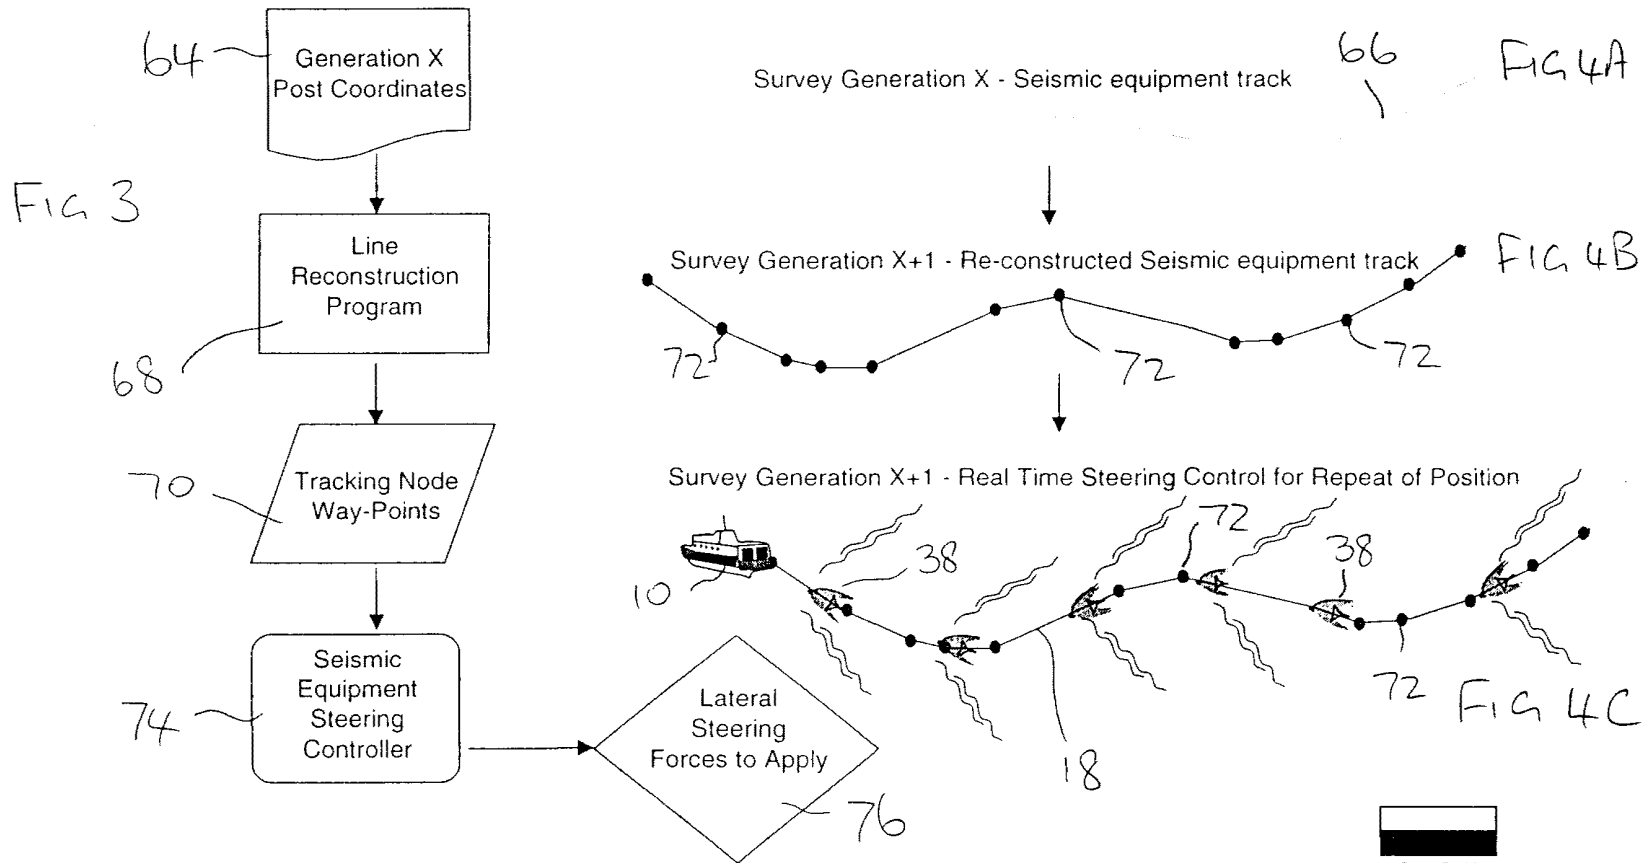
64

Generation X Post Coordinates

FIG 3

Line Reconstruction Program

68

Tracking Node Way-Points

70

Seismic Equipment Steering Controller

74

Lateral Steering Forces to Apply

76

Survey Generation X - Seismic equipment track

66

FIG 4A

Survey Generation X+1 - Re-constructed Seismic equipment track

FIG 4B

72

72

72

Survey Generation X+1 - Real Time Steering Control for Repeat of Position

10

38

72

38

18

72

FIG 4C